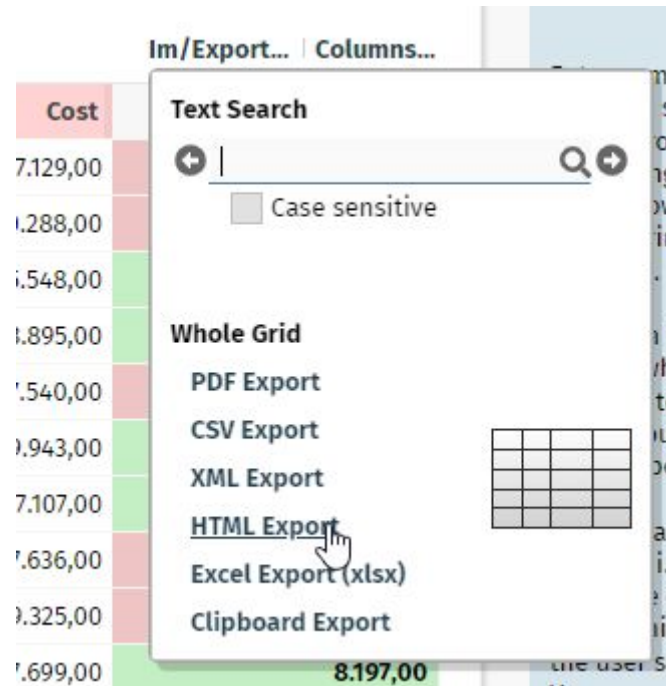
Im/Export... | Columns...

Cost
7.129,00
.288,00
.548,00
.895,00
.540,00
.943,00
7.107,00
.636,00
.325,00
.699,00

Text Search

Case sensitive

Whole Grid
PDF Export
CSV Export
XML Export
HTML Export
Excel Export (xlsx)
Clipboard Export

8.197,00

the user s